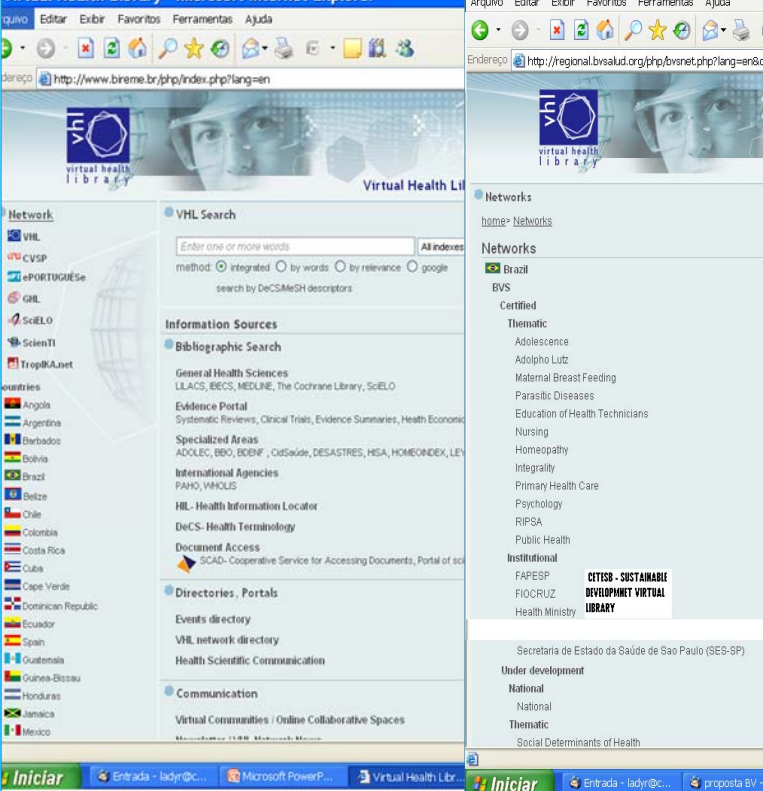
rquivo Editar Exibir Favoritos Ferramentas Ajuda

ndereço http://www.bireme.br/php/index.php?lang=en

VHL virtual health library

Virtual Health Lil

Network
VHL
CVSP
ePORTUGUÊSe
GHL
SciELO
ScienTI
TropIKA.net

ountries
Angola
Argentina
Barbados
Bolivia
Brazil
Belize
Chile
Colombia
Costa Rica
Cuba
Cape Verde
Dominican Republic
Ecuador
Spain
Guatemala
Guinea-Bissau
Honduras
Jamaica
Mexico

VHL Search
Enter one or more words
All indexes
method: integrated by words by relevance google
search by DeCS/MeSH descriptors

Information Sources
Bibliographic Search
General Health Sciences
LILACS, IBECS, MEDLINE, The Cochrane Library, SciELO
Evidence Portal
Systematic Reviews, Clinical Trials, Evidence Summaries, Health Economic
Specialized Areas
ADOLEC, BBO, BDENF , CidSaúde, DESASTRES, HISA, HOMEOINDEX, LEY
International Agencies
PAHO, WHOLIS
HIL- Health Information Locator
DeCS- Health Terminology
Document Access
SCAD- Cooperative Service for Accessing Documents, Portal of sci

Directories, Portals
Events directory
VHL network directory
Health Scientific Communication

Communication
Virtual Communities / Online Collaborative Spaces

Iniciar
Entrada - ladyr@c...
Microsoft PowerP...
Virtual Health Libr...

Arquivo Editar Exibir Favoritos Ferramentas Ajuda

Endereço http://regional.bvsalud.org/php/bvsnet.php?lang=en&c

VHL virtual health library

Networks
home> Networks

Networks
Brazil
BVS
Certified
Thematic
Adolescence
Adolpho Lutz
Maternal Breast Feeding
Parasitic Diseases
Education of Health Technicians
Nursing
Homeopathy
Integrality
Primary Health Care
Psychology
RIPSA
Public Health
Institutional
FAPESP
FIOCRUZ
Health Ministry

CETESB - SUSTAINABLE DEVELOPMNET VIRTUAL LIBRARY

Secretaria de Estado da Saúde de Sao Paulo (SES-SP)
Under development
National
National
Thematic
Social Determinants of Health

Iniciar
Entrada - ladyr@c...
proposta BV -